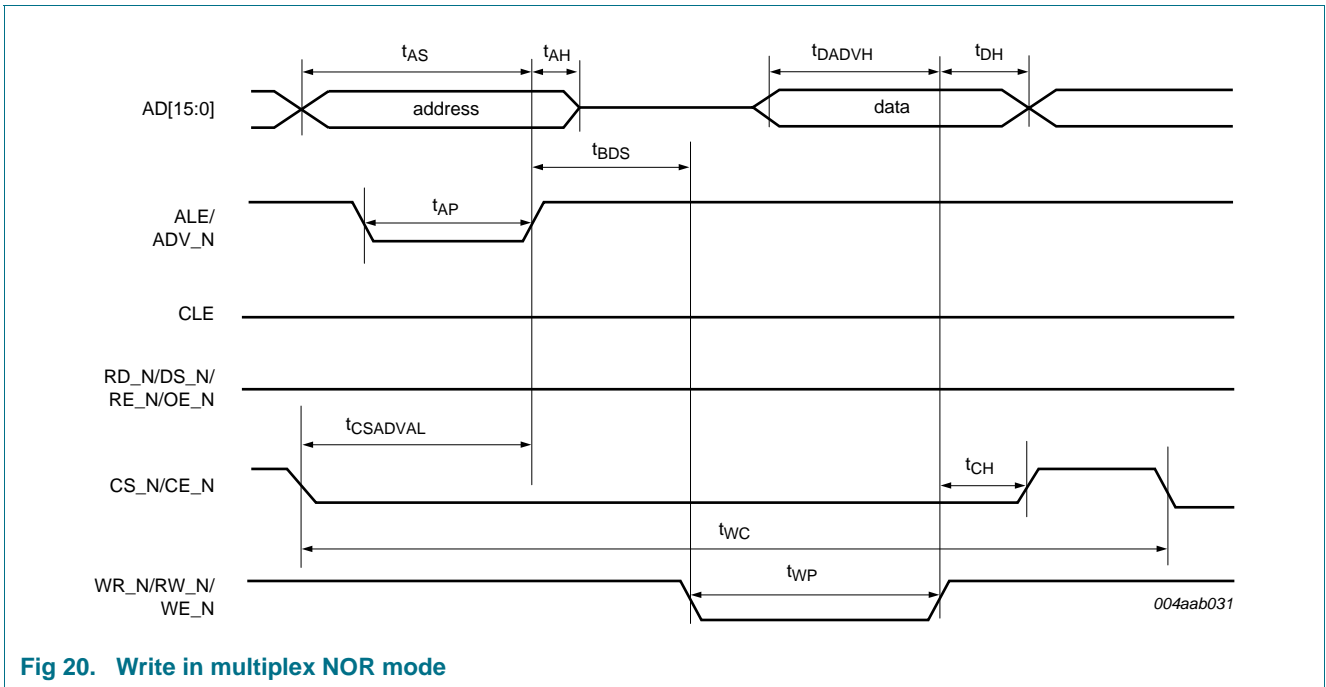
$t_{AS}$ $t_{AH}$ $t_{DADVH}$ $t_{DH}$

AD[15:0]

address

data

$t_{BDS}$

ALE/ADV_N

$t_{AP}$

CLE

RD_N/DS_N/RE_N/OE_N

$t_{CSADVAL}$

CS_N/CE_N

$t_{CH}$

$t_{WC}$

WR_N/RW_N/WE_N

$t_{WP}$

004aab031

Fig 20. Write in multiplex NOR mode